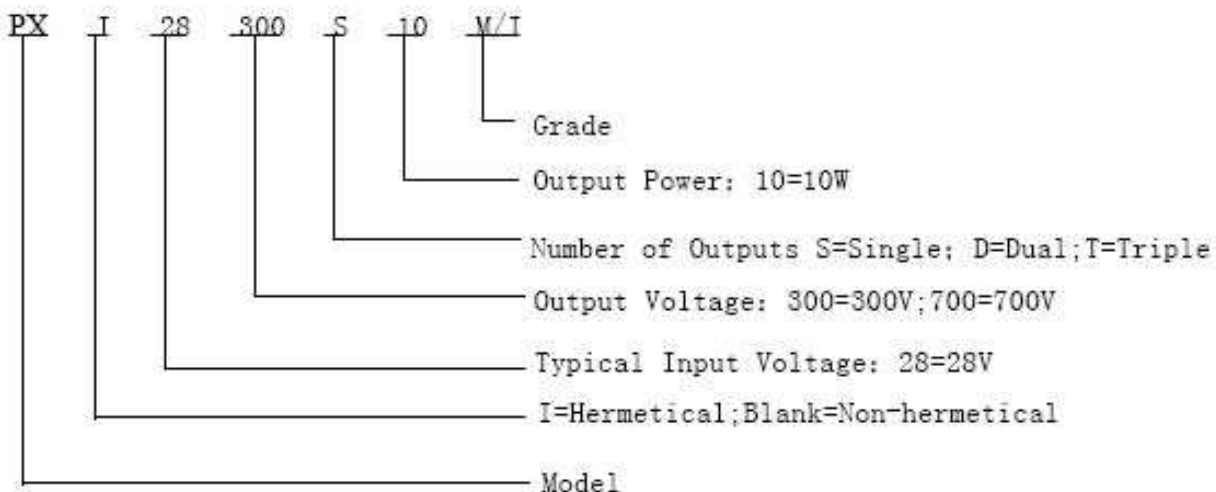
PX I 28 300 S 10 M/I

Grade

Output Power: 10=10W

Number of Outputs S=Single; D=Dual;T=Triple

Output Voltage: 300=300V;700=700V

Typical Input Voltage: 28=28V

I=Hermetical;Blank=Non-hermetical

Model